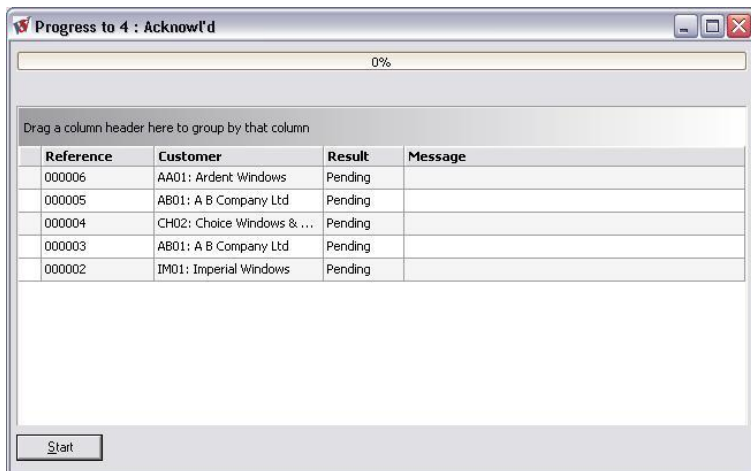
Progress to 4 : Acknowl'd

0%

Drag a column header here to group by that column

| Reference | Customer | Result | Message |
|---|---|---|---|
| 000006 | AA01: Ardent Windows | Pending | |
| 000005 | AB01: A B Company Ltd | Pending | |
| 000004 | CH02: Choice Windows & ... | Pending | |
| 000003 | AB01: A B Company Ltd | Pending | |
| 000002 | IM01: Imperial Windows | Pending | |

Start